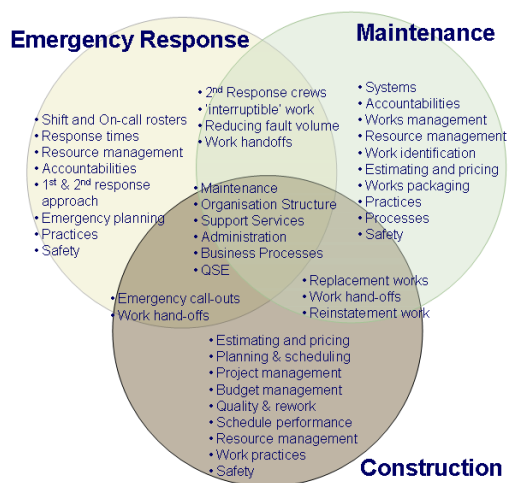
Emergency Response

Maintenance

• Shift and On-call rosters
• Response times
• Resource management
• Accountabilities
• 1st & 2nd response approach
• Emergency planning
• Practices
• Safety

• 2nd Response crews
• 'interruptible' work
• Reducing fault volume
• Work handoffs

• Systems
• Accountabilities
• Works management
• Resource management
• Work identification
• Estimating and pricing
• Works packaging
• Practices
• Processes
• Safety

• Maintenance
• Organisation Structure
• Support Services
• Administration
• Business Processes
• QSE

• Emergency call-outs
• Work hand-offs

• Replacement works
• Work hand-offs
• Reinstatement work

• Estimating and pricing
• Planning & scheduling
• Project management
• Budget management
• Quality & rework
• Schedule performance
• Resource management
• Work practices
• Safety

Construction